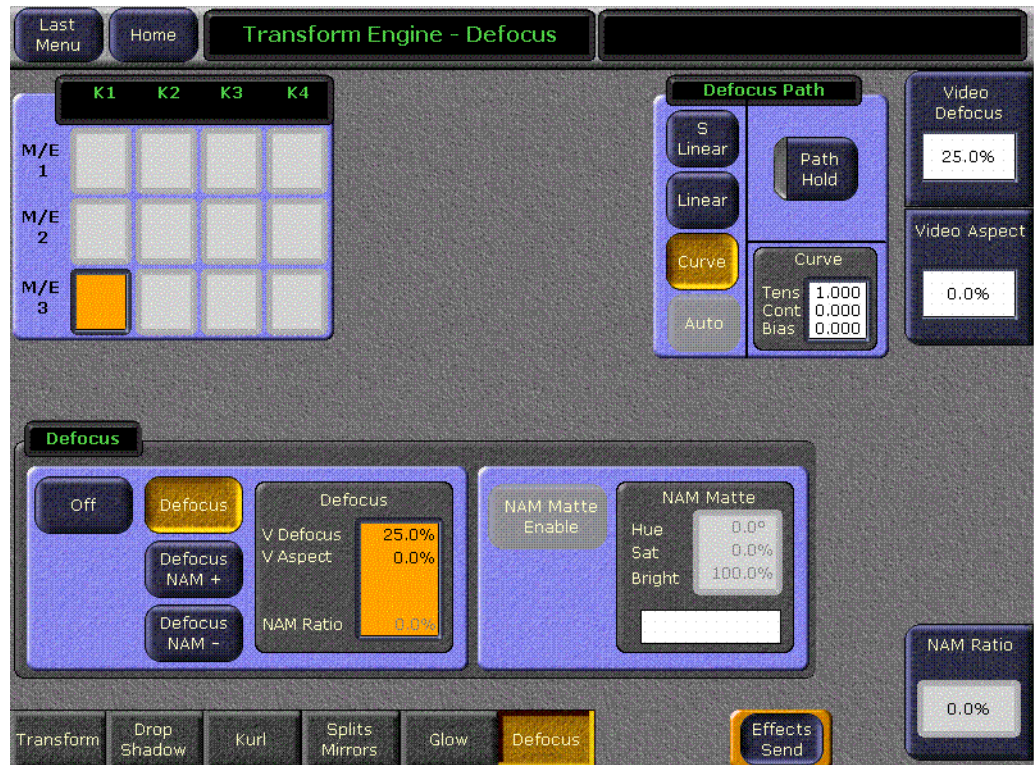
Last Menu

Home

Transform Engine - Defocus

| | K1 | K2 | K3 | K4 |
|---|---|---|---|---|
| M/E 1 | | | | |
| M/E 2 | | | | |
| M/E 3 | | | | |

Defocus Path

S Linear

Linear

Curve

Auto

Path Hold

Curve

Tens 1.000
Cont 0.000
Bias 0.000

Video Defocus

25.0%

Video Aspect

0.0%

Defocus

Off

Defocus

Defocus NAM +

Defocus NAM -

Defocus

V Defocus 25.0%
V Aspect 0.0%

NAM Ratio 0.0%

NAM Matte Enable

NAM Matte

Hue 0.0°
Sat 0.0%
Bright 100.0%

NAM Ratio

0.0%

Transform

Drop Shadow

Kurl

Splits Mirrors

Glow

Defocus

Effects Send